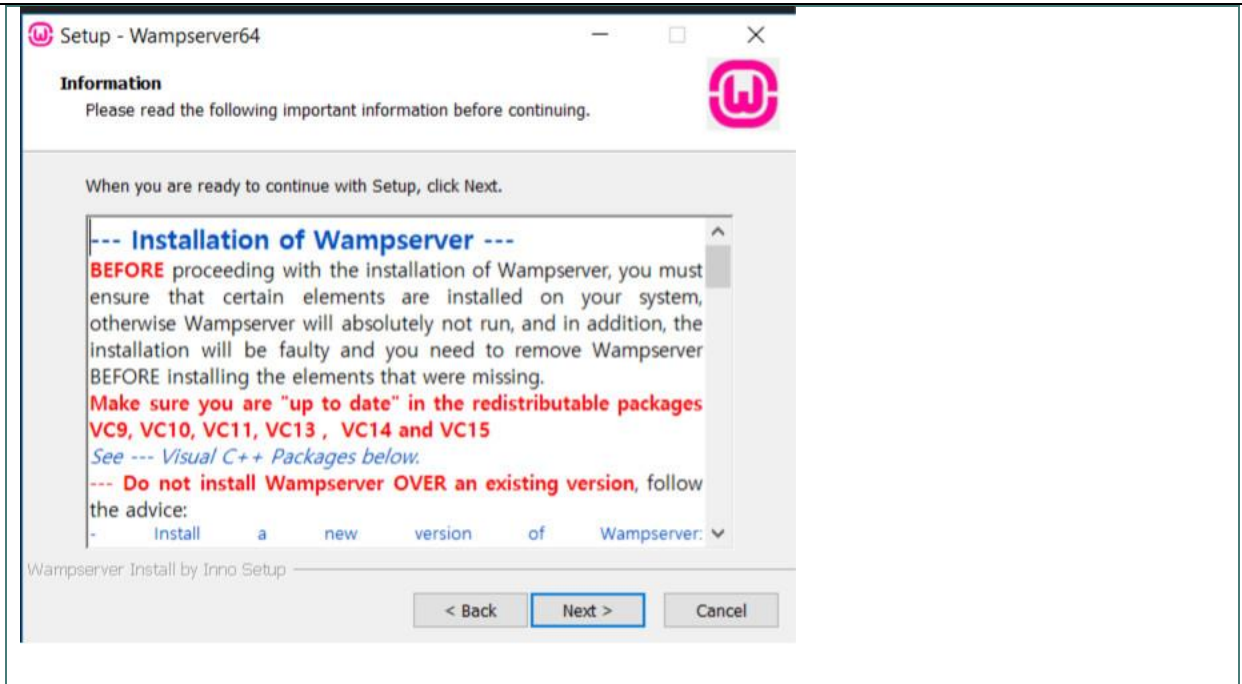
Setup - Wampserver64

Information
Please read the following important information before continuing.

When you are ready to continue with Setup, click Next.

--- Installation of Wampserver ---
BEFORE proceeding with the installation of Wampserver, you must ensure that certain elements are installed on your system, otherwise Wampserver will absolutely not run, and in addition, the installation will be faulty and you need to remove Wampserver BEFORE installing the elements that were missing.
Make sure you are "up to date" in the redistributable packages VC9, VC10, VC11, VC13 , VC14 and VC15
See --- Visual C++ Packages below.
--- Do not install Wampserver OVER an existing version, follow the advice:
- Install a new version of Wampserver:

Wampserver Install by Inno Setup

< Back
Next >
Cancel